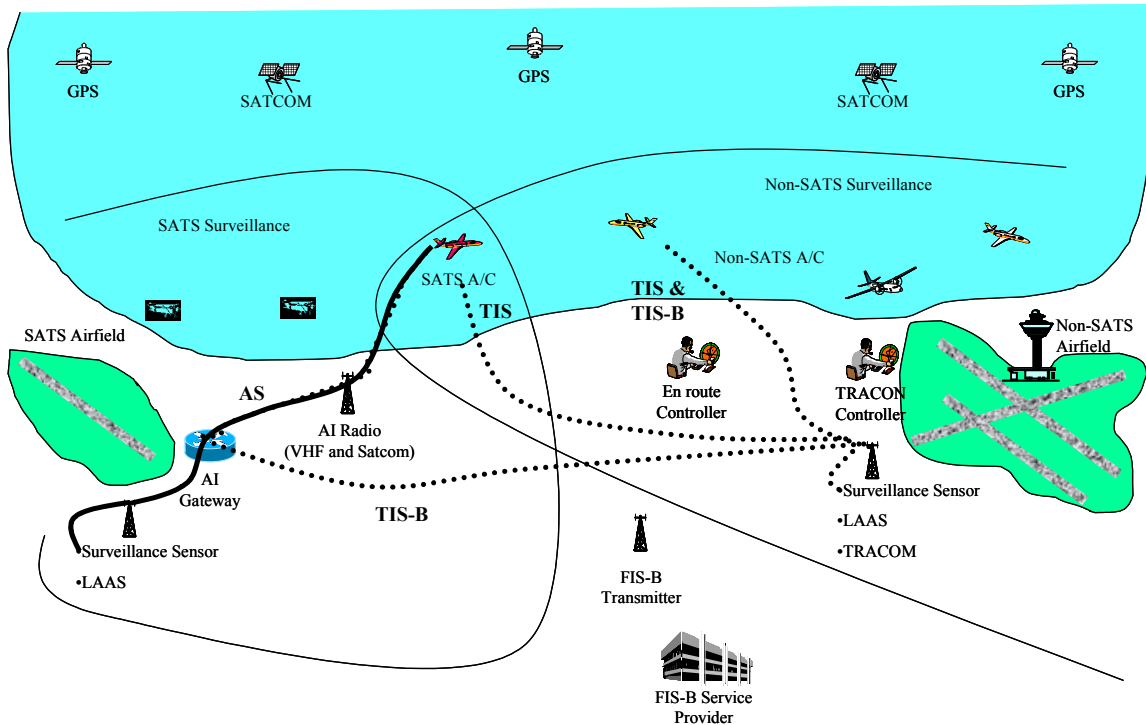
GPS
SATCOM
GPS
SATCOM
GPS

Non-SATS Surveillance

SATS Surveillance

Non-SATS A/C

SATS A/C

TIS &
TIS-B

TIS

SATS Airfield

Non-SATS
Airfield

AS

En route
Controller

TRACON
Controller

AI Radio
(VHF and Satcom)

AI
Gateway

TIS-B

Surveillance Sensor
•LAAS
•TRACOM

Surveillance Sensor
•LAAS

FIS-B
Transmitter

FIS-B Service
Provider